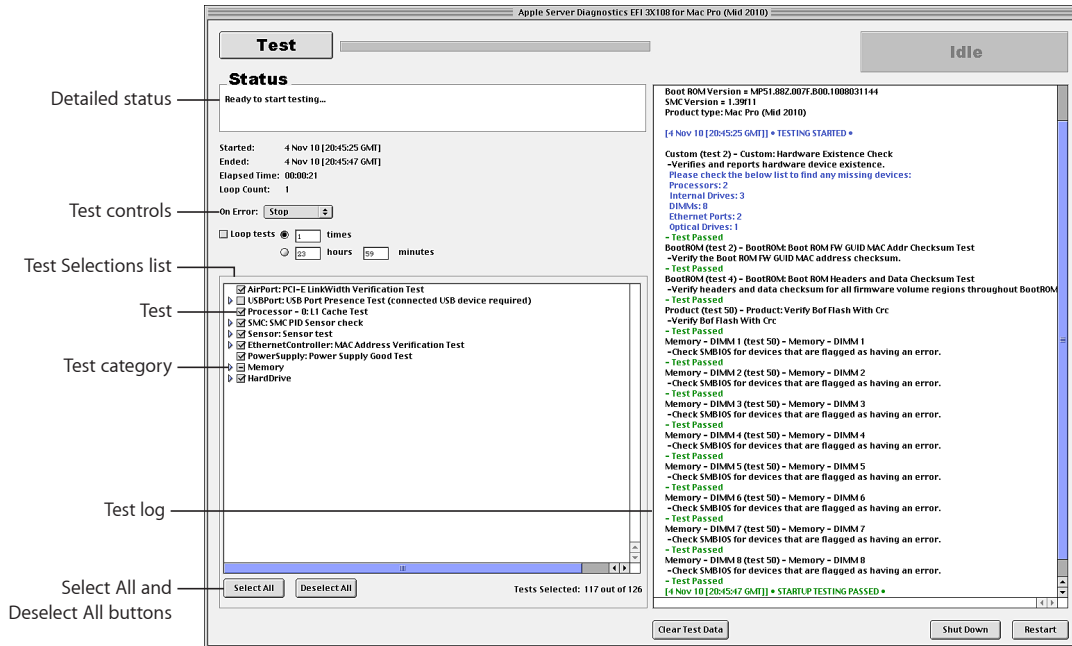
Apple Server Diagnostics EFI 3X108 for Mac Pro (Mid 2010)

Test

Idle

Status

Detailed status

Ready to start testing...

Started: 4 Nov 10 [20:45:25 GMT]
Ended: 4 Nov 10 [20:45:47 GMT]
Elapsed Time: 00:00:21
Loop Count: 1

Test controls

On Error: Stop

Loop tests 1 times
23 hours 59 minutes

Test Selections list

Test

Test category

AirPort: PCI-E LinkWidth Verification Test
USBPort: USB Port Presence Test (connected USB device required)
Processor - 0: L1 Cache Test
SMC: SMC PID Sensor check
Sensor: Sensor test
EthernetController: MAC Address Verification Test
PowerSupply: Power Supply Good Test
Memory
HardDrive

Select All and Deselect All buttons

Select All Deselect All

Tests Selected: 117 out of 126

Test log

Boot ROM Version = MP51.88Z.007F.B00.1008031144
SMC Version = 1.39f11
Product type: Mac Pro (Mid 2010)

[4 Nov 10 [20:45:25 GMT]] • TESTING STARTED •

Custom (test 2) - Custom: Hardware Existence Check
-Verifies and reports hardware device existence.
Please check the below list to find any missing devices:
Processors: 2
Internal Drives: 3
DIMMs: 8
Ethernet Ports: 2
Optical Drives: 1
- Test Passed
BootROM (test 2) - BootROM: Boot ROM FW GUID MAC Addr Checksum Test
-Verify the Boot ROM FW GUID MAC address checksum.
- Test Passed
BootROM (test 4) - BootROM: Boot ROM Headers and Data Checksum Test
-Verify headers and data checksum for all firmware volume regions throughout BootROM
- Test Passed
Product (test 50) - Product: Verify Bof Flash With Crc
-Verify Bof Flash with Crc
- Test Passed
Memory - DIMM 1 (test 50) - Memory - DIMM 1
-Check SMBIOS for devices that are flagged as having an error.
- Test Passed
Memory - DIMM 2 (test 50) - Memory - DIMM 2
-Check SMBIOS for devices that are flagged as having an error.
- Test Passed
Memory - DIMM 3 (test 50) - Memory - DIMM 3
-Check SMBIOS for devices that are flagged as having an error.
- Test Passed
Memory - DIMM 4 (test 50) - Memory - DIMM 4
-Check SMBIOS for devices that are flagged as having an error.
- Test Passed
Memory - DIMM 5 (test 50) - Memory - DIMM 5
-Check SMBIOS for devices that are flagged as having an error.
- Test Passed
Memory - DIMM 6 (test 50) - Memory - DIMM 6
-Check SMBIOS for devices that are flagged as having an error.
- Test Passed
Memory - DIMM 7 (test 50) - Memory - DIMM 7
-Check SMBIOS for devices that are flagged as having an error.
- Test Passed
Memory - DIMM 8 (test 50) - Memory - DIMM 8
-Check SMBIOS for devices that are flagged as having an error.
- Test Passed
[4 Nov 10 [20:45:47 GMT]] • STARTUP TESTING PASSED •

Clear Test Data

Shut Down Restart